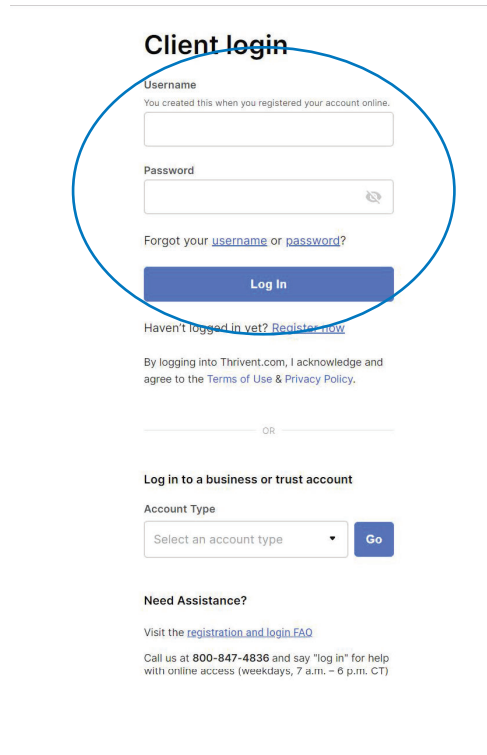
Client login

Username

You created this when you registered your account online.

Password

Forgot your username or password?

Log In

Haven't logged in yet? Register now

By logging into Thrivent.com, I acknowledge and agree to the Terms of Use & Privacy Policy.

OR

Log in to a business or trust account

Account Type

Select an account type

Go

Need Assistance?

Visit the registration and login FAQ

Call us at 800-847-4836 and say "log in" for help with online access (weekdays, 7 a.m. – 6 p.m. CT)